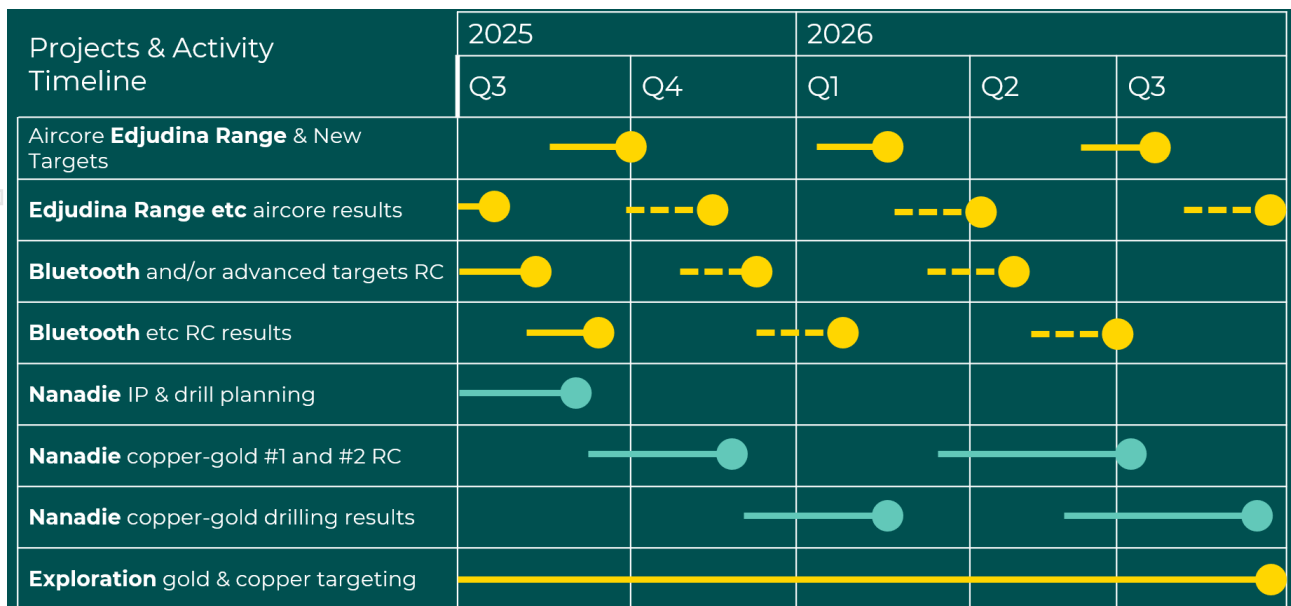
| Projects & Activity Timeline | 2025 Q3 | 2025 Q4 | 2026 Q1 | 2026 Q2 | 2026 Q3 |
|---|---|---|---|---|---|
| Aircore **Edjudina Range** & New Targets | | | | | |
| **Edjudina Range etc** aircore results | | | | | |
| **Bluetooth** and/or advanced targets RC | | | | | |
| **Bluetooth** etc RC results | | | | | |
| **Nanadie** IP & drill planning | | | | | |
| **Nanadie** copper-gold #1 and #2 RC | | | | | |
| **Nanadie** copper-gold drilling results | | | | | |
| **Exploration** gold & copper targeting | | | | | |